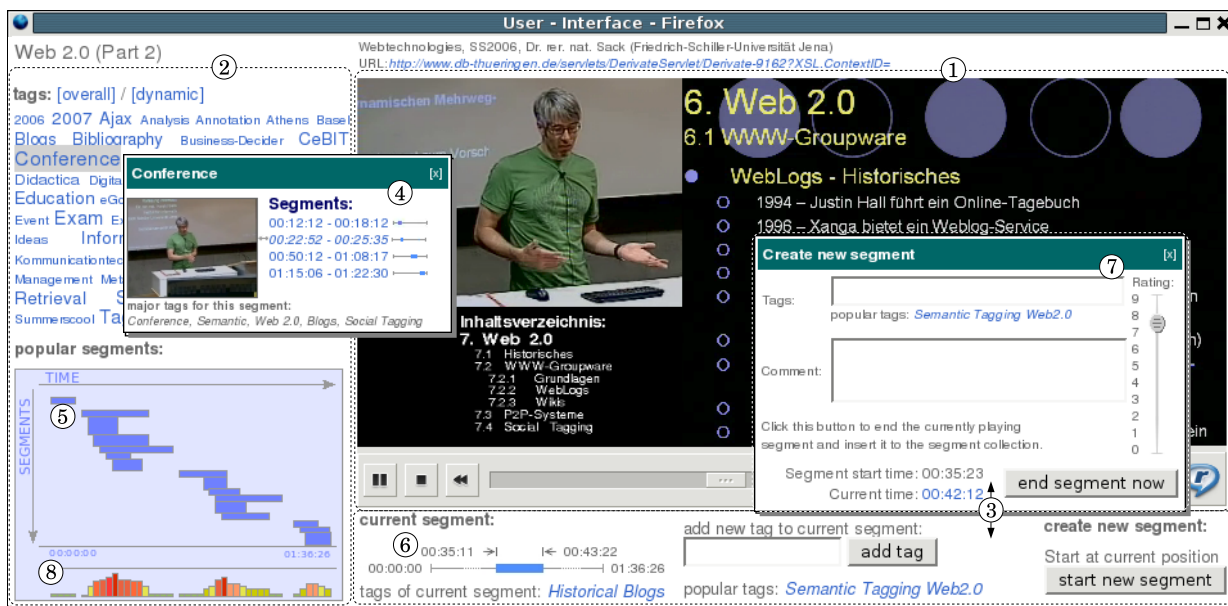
User - Interface - Firefox

Web 2.0 (Part 2)

Webtechnologies, SS2006, Dr. rer. nat. Sack (Friedrich-Schiller-Universität Jena)
URL: http://www.db-thueringen.de/servlets/DerivateServlet/Derivate-9162?XSL.ContextID=

①

②

tags: [overall] / [dynamic]

2006 2007 Ajax Analysis Annotation Athens Basel Blogs Bibliography Business-Decider CeBIT Conference Didactica Digita Education eGo Event Exam Ex Ideas Inforr Kommunicationtec Management Met Retrieval S Summerscool Ta

Conference [x]

④

Segments:
00:12:12 - 00:18:12
00:22:52 - 00:25:35
00:50:12 - 01:08:17
01:15:06 - 01:22:30

major tags for this segment:
Conference, Semantic, Web 2.0, Blogs, Social Tagging

popular segments:

TIME

SEGMENTS

⑤

00:00:00
01:36:26

⑧

namischen Mehrweg-

6. Web 2.0
6.1 WWW-Groupware

WebLogs - Historisches
1994 – Justin Hall führt ein Online-Tagebuch
1996 – Xanga bietet ein Weblog-Service

Inhaltsverzeichnis:
7. Web 2.0
7.1 Historisches
7.2 WWW-Groupware
7.2.1 Grundlagen
7.2.2 WebLogs
7.2.3 Wikis
7.3 P2P-Systeme
7.4 Social Tagging

Create new segment [x]

⑦

Tags:
popular tags: Semantic Tagging Web2.0

Rating:
9
8
7
6
5
4
3
2
1
0

Comment:

Click this button to end the currently playing segment and insert it to the segment collection.

Segment start time: 00:35:23
Current time: 00:42:12

end segment now

③

current segment:

⑥

00:35:11
00:43:22
00:00:00
01:36:26

tags of current segment: Historical Blogs

add new tag to current segment:
add tag

popular tags: Semantic Tagging Web2.0

create new segment:
Start at current position
start new segment